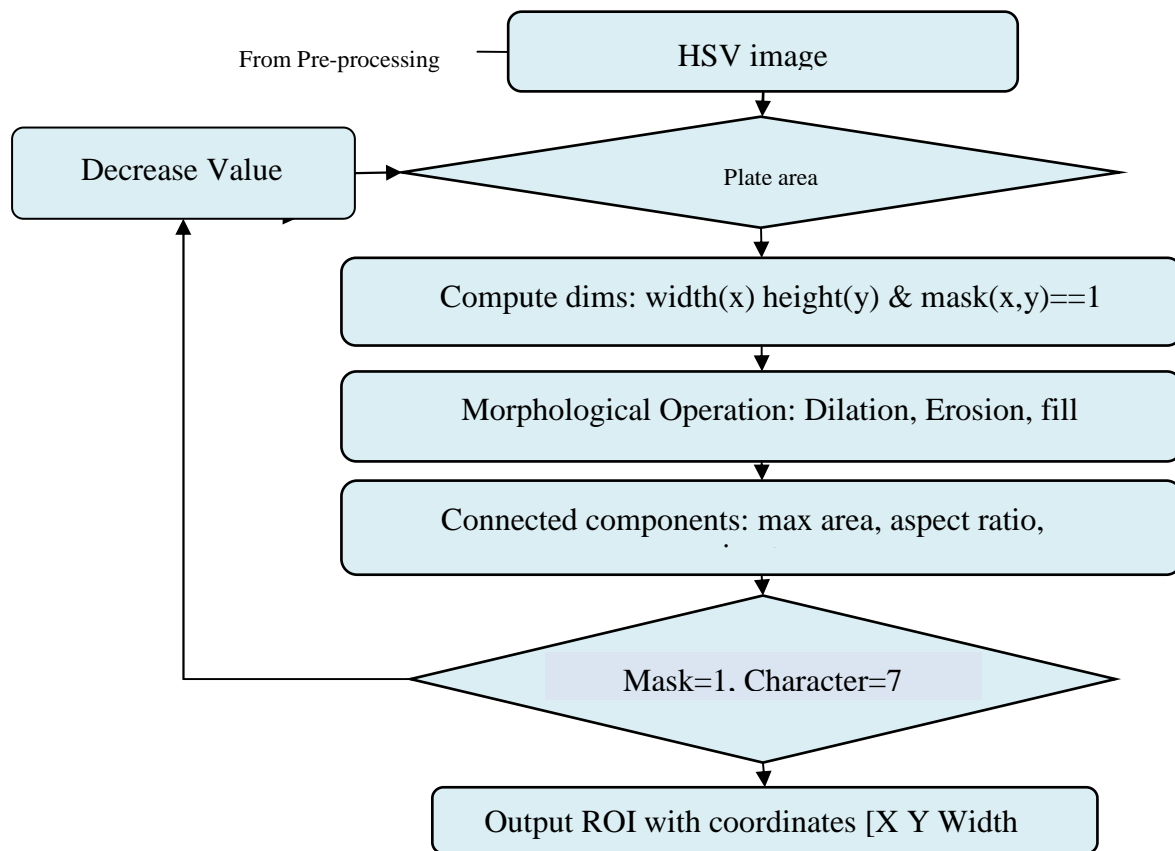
From Pre-processing

HSV image

Decrease Value

Plate area

Compute dims: width(x) height(y) & mask(x,y)==1

Morphological Operation: Dilation, Erosion, fill

Connected components: max area, aspect ratio, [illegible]

Mask=1. Character=7

Output ROI with coordinates [X Y Width